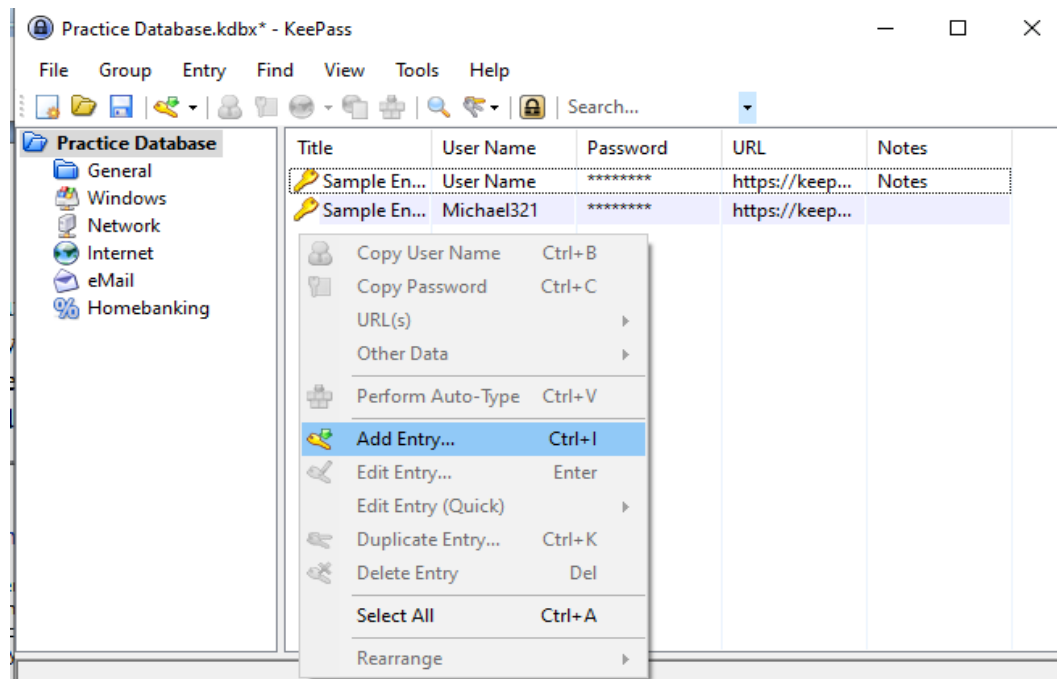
Practice Database.kdbx* - KeePass

File Group Entry Find View Tools Help

Search...

Practice Database
General
Windows
Network
Internet
eMail
Homebanking

| Title | User Name | Password | URL | Notes |
|---|---|---|---|---|
| Sample En... | User Name | ******** | https://keep... | Notes |
| Sample En... | Michael321 | ******** | https://keep... | |

Copy User Name Ctrl+B
Copy Password Ctrl+C
URL(s)
Other Data
Perform Auto-Type Ctrl+V
Add Entry... Ctrl+I
Edit Entry... Enter
Edit Entry (Quick)
Duplicate Entry... Ctrl+K
Delete Entry Del
Select All Ctrl+A
Rearrange